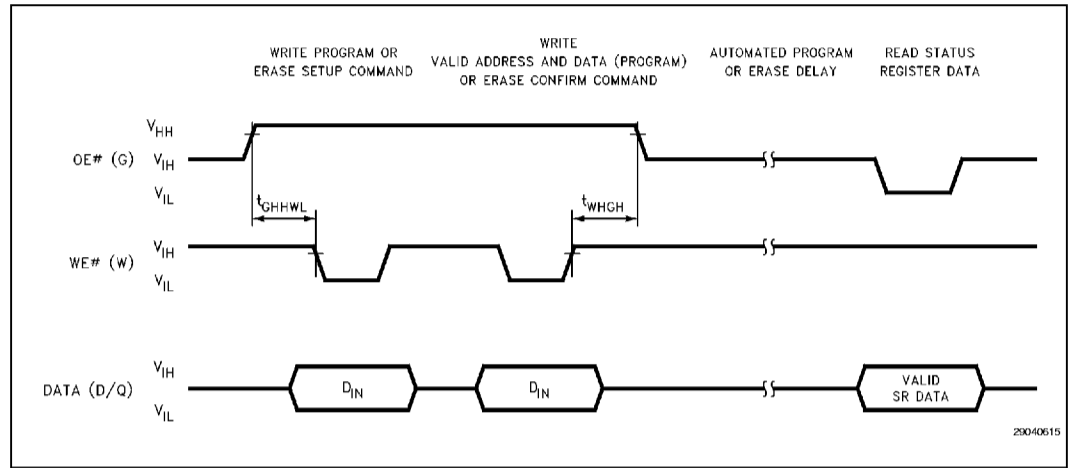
WRITE PROGRAM OR ERASE SETUP COMMAND

WRITE VALID ADDRESS AND DATA (PROGRAM) OR ERASE CONFIRM COMMAND

AUTOMATED PROGRAM OR ERASE DELAY

READ STATUS REGISTER DATA

$V_{HH}$

OE# (G) $V_{IH}$

$V_{IL}$

$t_{GHHWL}$

$t_{WHGH}$

WE# (W) $V_{IH}$

$V_{IL}$

DATA (D/Q) $V_{IH}$

$V_{IL}$

$D_{IN}$

$D_{IN}$

VALID SR DATA

29040615